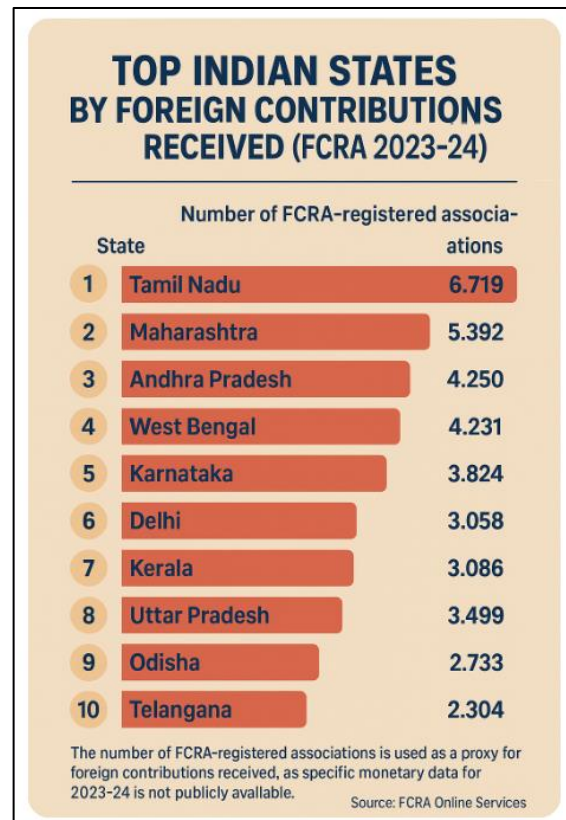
TOP INDIAN STATES BY FOREIGN CONTRIBUTIONS RECEIVED (FCRA 2023-24)

| | State | Number of FCRA-registered associations |
|---|---|---|
| 1 | Tamil Nadu | 6.719 |
| 2 | Maharashtra | 5.392 |
| 3 | Andhra Pradesh | 4.250 |
| 4 | West Bengal | 4.231 |
| 5 | Karnataka | 3.824 |
| 6 | Delhi | 3.058 |
| 7 | Kerala | 3.086 |
| 8 | Uttar Pradesh | 3.499 |
| 9 | Odisha | 2.733 |
| 10 | Telangana | 2.304 |

The number of FCRA-registered associations is used as a proxy for foreign contributions received, as specific monetary data for 2023-24 is not publicly available.

Source: FCRA Online Services